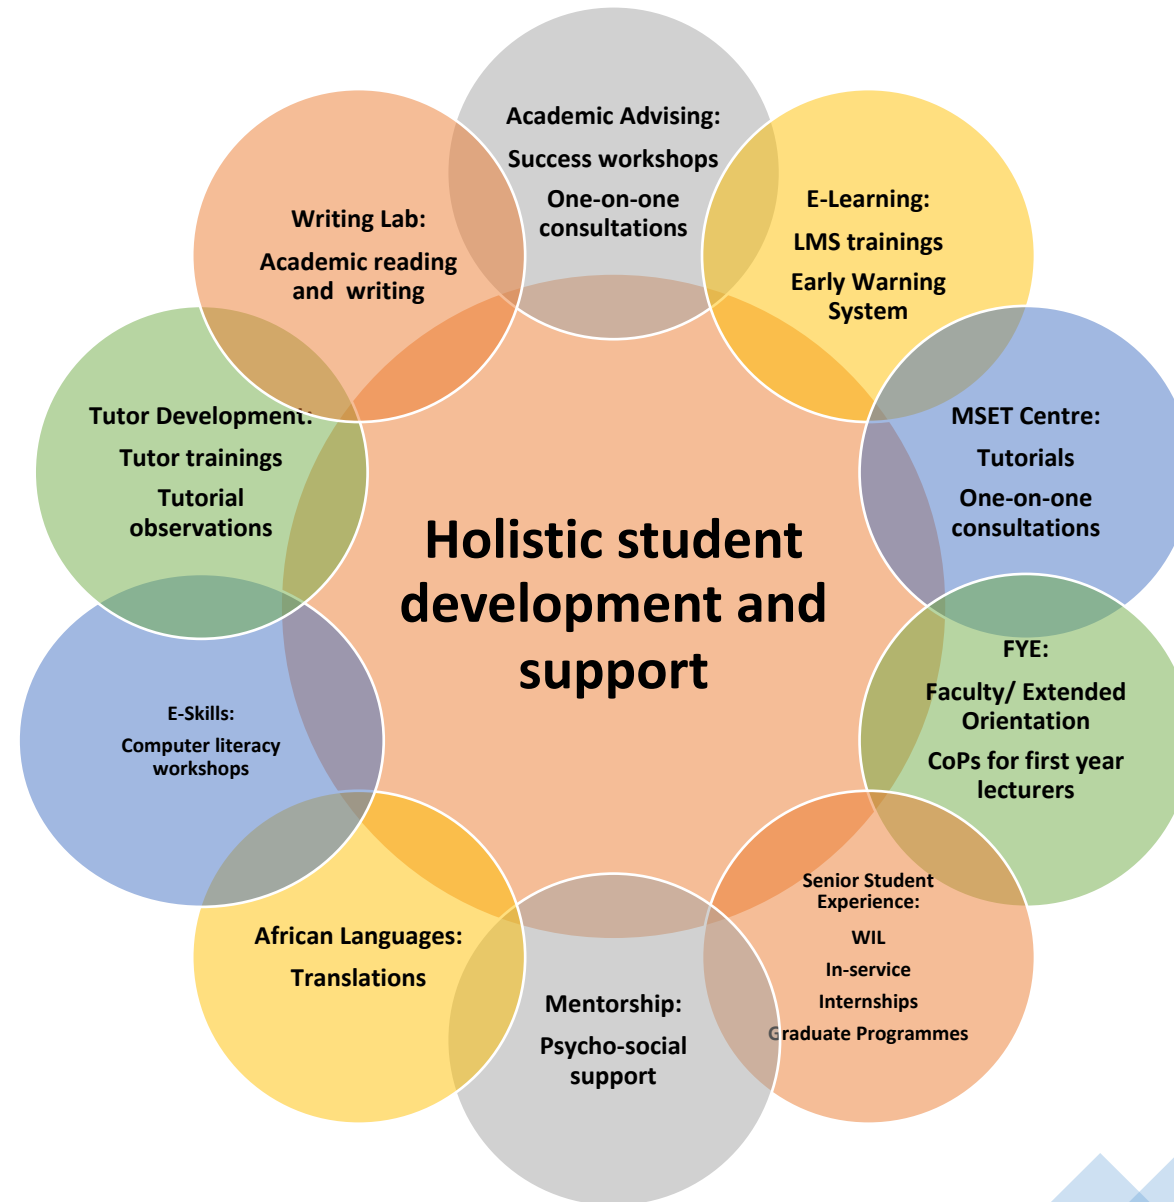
Academic Advising:

Success workshops

One-on-one consultations

E-Learning:

LMS trainings

Early Warning System

MSET Centre:

Tutorials

One-on-one consultations

FYE:

Faculty/ Extended Orientation

CoPs for first year lecturers

Senior Student Experience:

WIL

In-service

Internships

Graduate Programmes

Mentorship:

Psycho-social support

African Languages:

Translations

E-Skills:

Computer literacy workshops

Tutor Development:

Tutor trainings

Tutorial observations

Writing Lab:

Academic reading and writing

Holistic student development and support